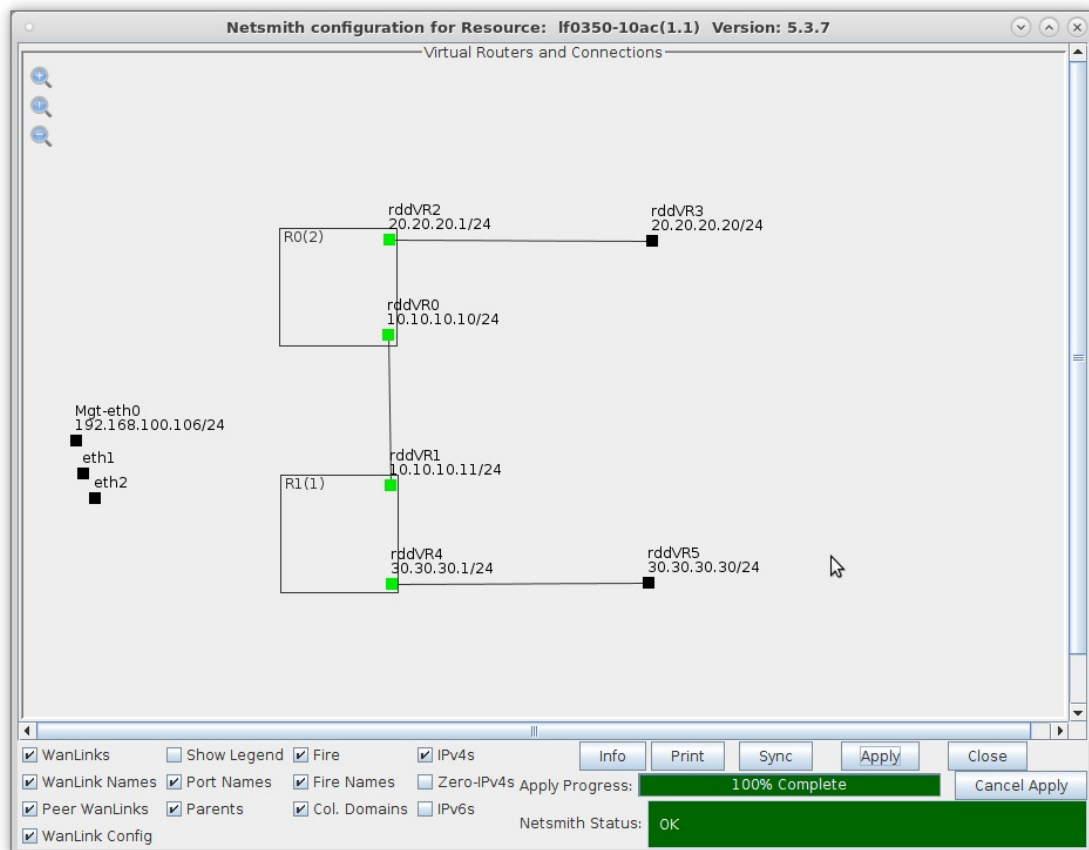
Netsmith configuration for Resource: lf0350-10ac(1.1) Version: 5.3.7

Virtual Routers and Connections

rddVR2
20.20.20.1/24

rddVR3
20.20.20.20/24

R0(2)

rddVR0
10.10.10.10/24

Mgt-eth0
192.168.100.106/24

eth1

eth2

rddVR1
10.10.10.11/24

R1(1)

rddVR4
30.30.30.1/24

rddVR5
30.30.30.30/24

WanLinks
Show Legend
Fire
IPv4s
Info
Print
Sync
Apply
Close
WanLink Names
Port Names
Fire Names
Zero-IPv4s
Apply Progress:
100% Complete
Cancel Apply
Peer WanLinks
Parents
Col. Domains
IPv6s
Netsmith Status:
OK
WanLink Config